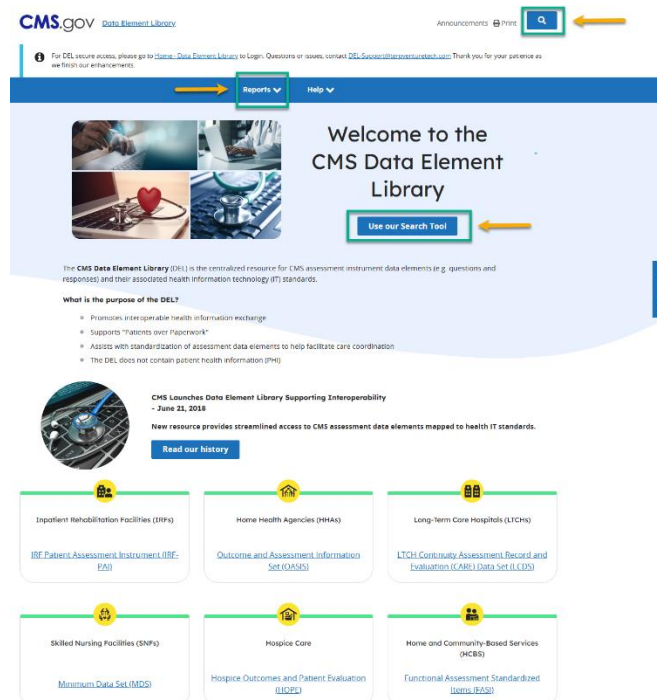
CMS.gov Data Element Library

Announcements Print

For DEL secure access, please go to Home - Data Element Library to Login. Questions or issues, contact DEL.Support@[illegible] Thank you for your patience as we finish our enhancements.

Reports Help

Welcome to the CMS Data Element Library

Use our Search Tool

The CMS Data Element Library (DEL) is the centralized resource for CMS assessment instrument data elements (e.g. questions and responses) and their associated health information technology (IT) standards.

What is the purpose of the DEL?

- Promotes interoperable health information exchange
- Supports "Patients over Paperwork"
- Assists with standardization of assessment data elements to help facilitate care coordination
- The DEL does not contain patient health information (PHI)

CMS Launches Data Element Library Supporting Interoperability - June 21, 2018

New resource provides streamlined access to CMS assessment data elements mapped to health IT standards.

Read our history

Inpatient Rehabilitation Facilities (IRFs)

IRF Patient Assessment Instrument (IRF-PAI)

Home Health Agencies (HHAs)

Outcome and Assessment Information Set (OASIS)

Long-Term Care Hospitals (LTCHs)

LTCH Continuity Assessment Record and Evaluation (CARE) Data Set (LCDS)

Skilled Nursing Facilities (SNFs)

Minimum Data Set (MDS)

Hospice Care

Hospice Outcomes and Patient Evaluation (HOPE)

Home and Community-Based Services (HCBS)

Functional Assessment Standardized Items (FASI)